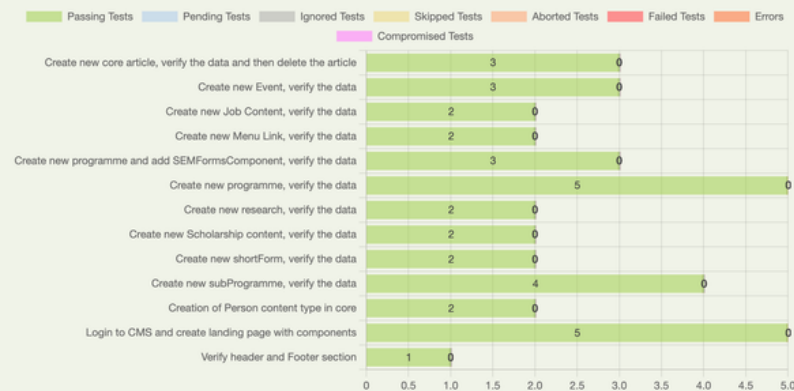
Passing Tests Pending Tests Ignored Tests Skipped Tests Aborted Tests Failed Tests Errors Compromised Tests

| Test | Value | |
|---|---|---|
| Create new core article, verify the data and then delete the article | 3 | 0 |
| Create new Event, verify the data | 3 | 0 |
| Create new Job Content, verify the data | 2 | 0 |
| Create new Menu Link, verify the data | 2 | 0 |
| Create new programme and add SEMFormsComponent, verify the data | 3 | 0 |
| Create new programme, verify the data | 5 | 0 |
| Create new research, verify the data | 2 | 0 |
| Create new Scholarship content, verify the data | 2 | 0 |
| Create new shortForm, verify the data | 2 | 0 |
| Create new subProgramme, verify the data | 4 | 0 |
| Creation of Person content type in core | 2 | 0 |
| Login to CMS and create landing page with components | 5 | 0 |
| Verify header and Footer section | 1 | 0 |

0 0.5 1.0 1.5 2.0 2.5 3.0 3.5 4.0 4.5 5.0